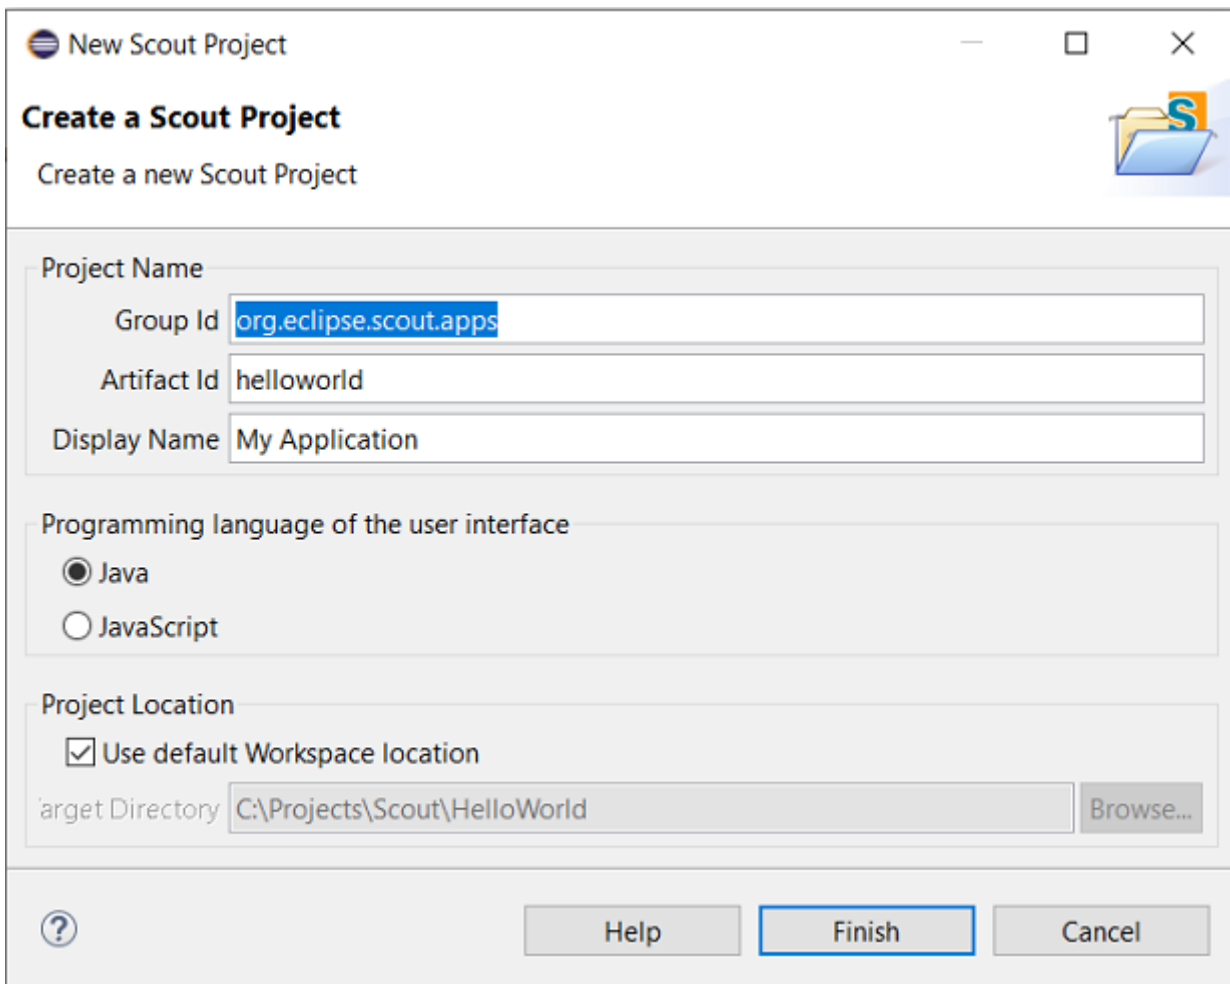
New Scout Project

Create a Scout Project

Create a new Scout Project

Project Name

Group Id org.eclipse.scout.apps

Artifact Id helloworld

Display Name My Application

Programming language of the user interface

Java

JavaScript

Project Location

Use default Workspace location

arget Directory C:\Projects\Scout\HelloWorld Browse...

?

Help Finish Cancel